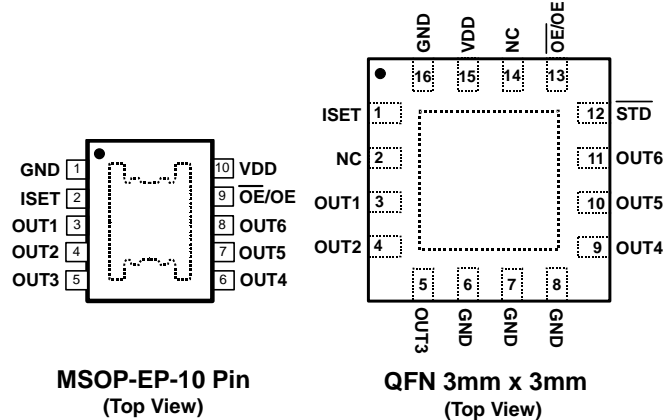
GND 1
ISET 2
OUT1 3
OUT2 4
OUT3 5
10 VDD
9 $\overline{OE}$/OE
8 OUT6
7 OUT5
6 OUT4

MSOP-EP-10 Pin
(Top View)

GND VDD NC $\overline{OE}$/OE
16 15 14 13
ISET 1
NC 2
OUT1 3
OUT2 4
12 $\overline{STD}$
11 OUT6
10 OUT5
9 OUT4
5 6 7 8
OUT3 GND GND GND

QFN 3mm x 3mm
(Top View)